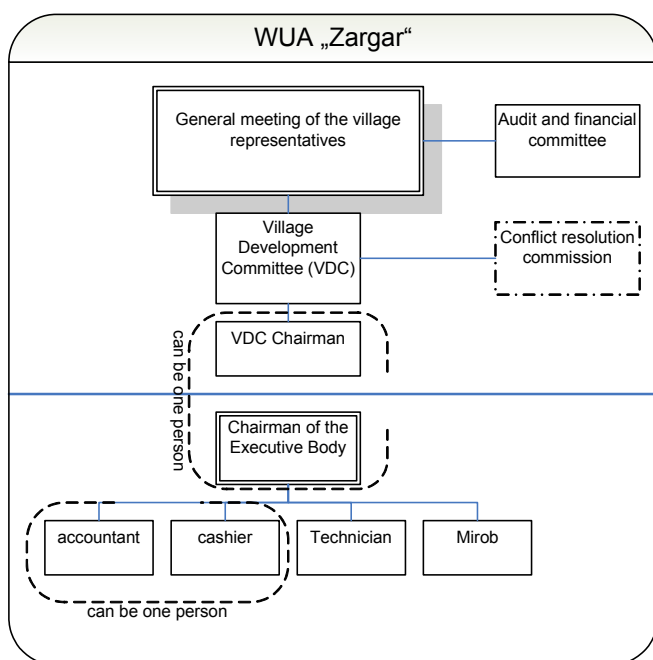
WUA „Zargar"

General meeting of the village representatives

Audit and financial committee

Village Development Committee (VDC)

Conflict resolution commission

can be one person

VDC Chairman

Chairman of the Executive Body

accountant

cashier

Technician

Mirob

can be one person